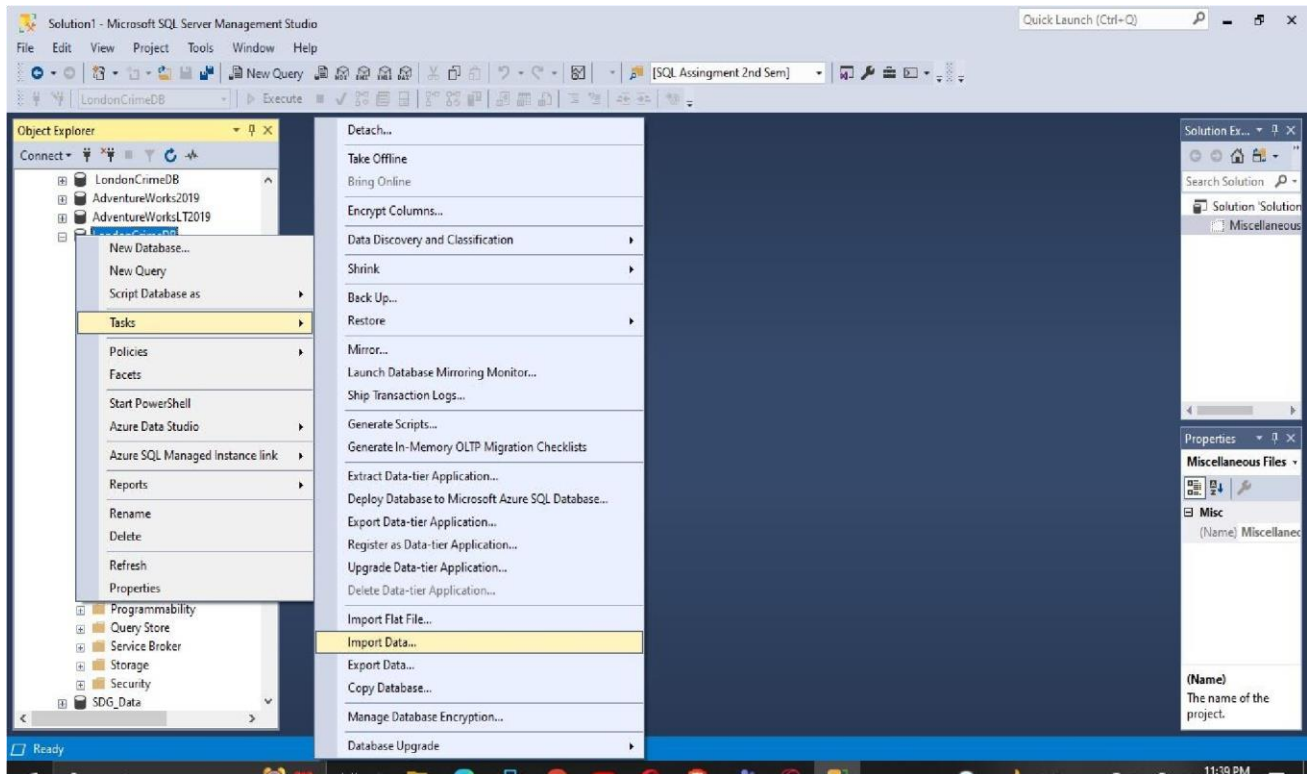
Solution1 - Microsoft SQL Server Management Studio

Quick Launch (Ctrl+Q)

File Edit View Project Tools Window Help

New Query

[SQL Assingment 2nd Sem]

LondonCrimeDB

Execute

Object Explorer

Connect

LondonCrimeDB
AdventureWorks2019
AdventureWorksLT2019
LondonCrimeDB

New Database...
New Query
Script Database as
Tasks
Policies
Facets
Start PowerShell
Azure Data Studio
Azure SQL Managed Instance link
Reports
Rename
Delete
Refresh
Properties

Programmability
Query Store
Service Broker
Storage
Security
SDG_Data

Detach...
Take Offline
Bring Online
Encrypt Columns...
Data Discovery and Classification
Shrink
Back Up...
Restore
Mirror...
Launch Database Mirroring Monitor...
Ship Transaction Logs...
Generate Scripts...
Generate In-Memory OLTP Migration Checklists
Extract Data-tier Application...
Deploy Database to Microsoft Azure SQL Database...
Export Data-tier Application...
Register as Data-tier Application...
Upgrade Data-tier Application...
Delete Data-tier Application...
Import Flat File...
Import Data...
Export Data...
Copy Database...
Manage Database Encryption...
Database Upgrade

Solution Ex...

Search Solution

Solution 'Solution
Miscellaneous

Properties

Miscellaneous Files

Misc
(Name) Miscellaneo

(Name)
The name of the project.

Ready

11:39 PM